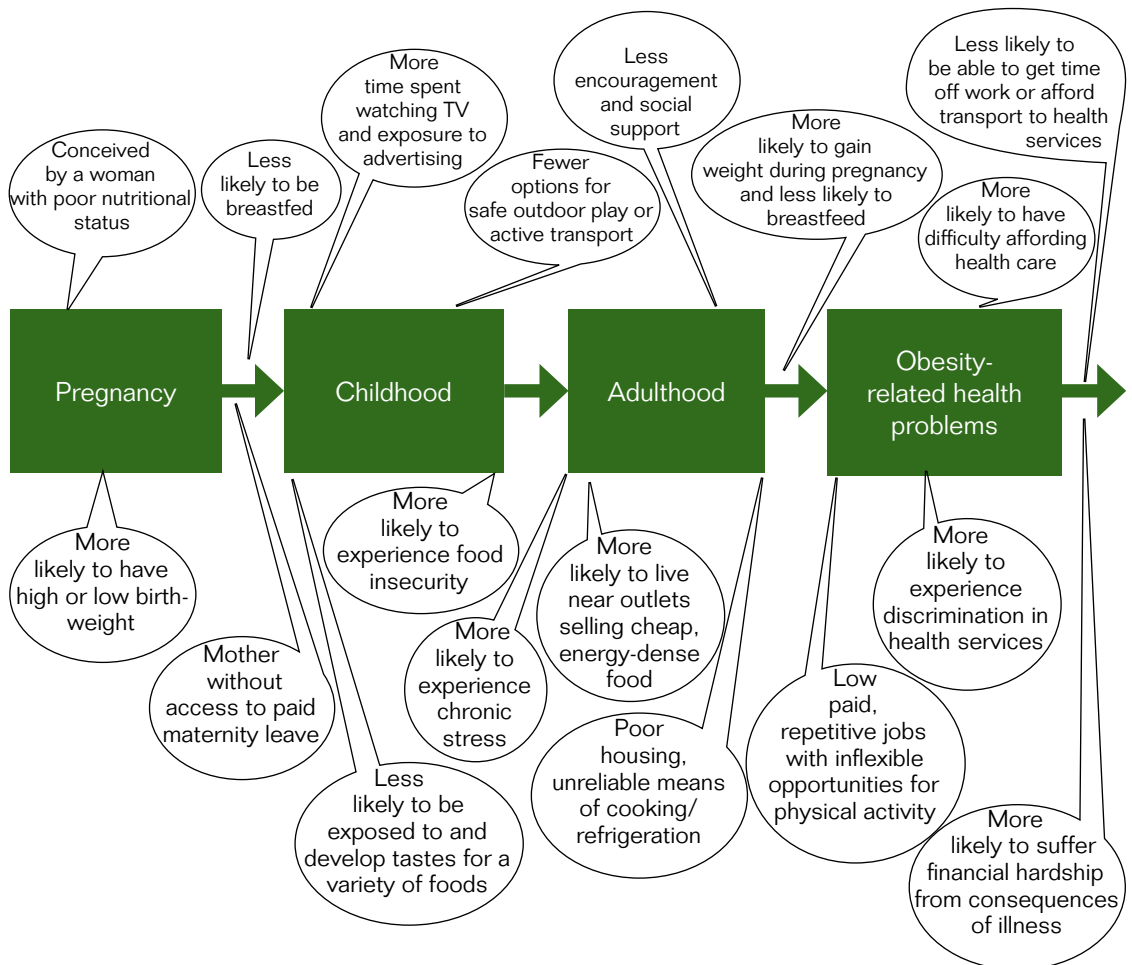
Conceived by a woman with poor nutritional status

Less likely to be breastfed

More time spent watching TV and exposure to advertising

Fewer options for safe outdoor play or active transport

Less encouragement and social support

More likely to gain weight during pregnancy and less likely to breastfeed

Less likely to be able to get time off work or afford transport to health services

More likely to have difficulty affording health care

Pregnancy

Childhood

Adulthood

Obesity-related health problems

More likely to have high or low birth-weight

Mother without access to paid maternity leave

Less likely to be exposed to and develop tastes for a variety of foods

More likely to experience food insecurity

More likely to experience chronic stress

More likely to live near outlets selling cheap, energy-dense food

Poor housing, unreliable means of cooking/ refrigeration

Low paid, repetitive jobs with inflexible opportunities for physical activity

More likely to experience discrimination in health services

More likely to suffer financial hardship from consequences of illness